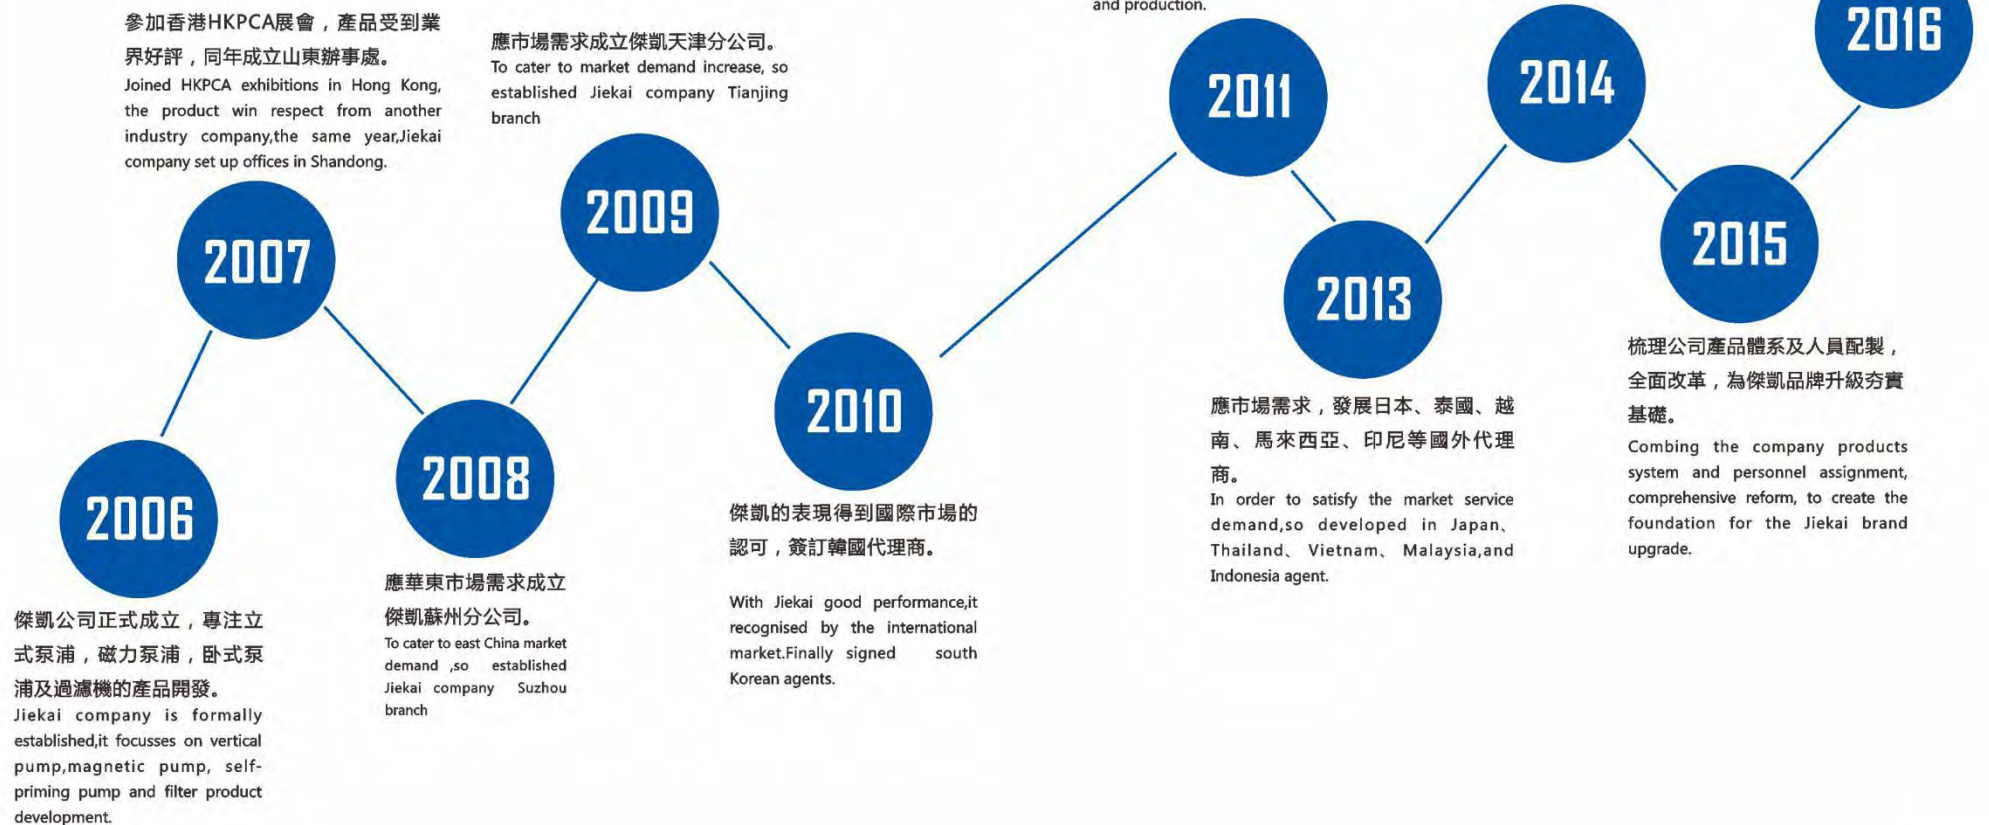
and production.

2016

參加香港HKPCA展會，產品受到業界好評，同年成立山東辦事處。
Joined HKPCA exhibitions in Hong Kong, the product win respect from another industry company,the same year,Jiekai company set up offices in Shandong.

應市場需求成立傑凱天津分公司。
To cater to market demand increase, so established Jiekai company Tianjing branch

2011

2014

2009

2007

2015

2013

2010

2008

2006

梳理公司產品體系及人員配製，全面改革，為傑凱品牌升級夯實基礎。
Combing the company products system and personnel assignment, comprehensive reform, to create the foundation for the Jiekai brand upgrade.

應市場需求，發展日本、泰國、越南、馬來西亞、印尼等國外代理商。
In order to satisfy the market service demand,so developed in Japan、Thailand、Vietnam、Malaysia,and Indonesia agent.

傑凱的表現得到國際市場的認可，簽訂韓國代理商。

With Jiekai good performance,it recognised by the international market.Finally signed south Korean agents.

應華東市場需求成立傑凱蘇州分公司。
To cater to east China market demand ,so established Jiekai company Suzhou branch

傑凱公司正式成立，專注立式泵浦，磁力泵浦，卧式泵浦及過濾機的產品開發。
Jiekai company is formally established,it focusses on vertical pump,magnetic pump, self-priming pump and filter product development.